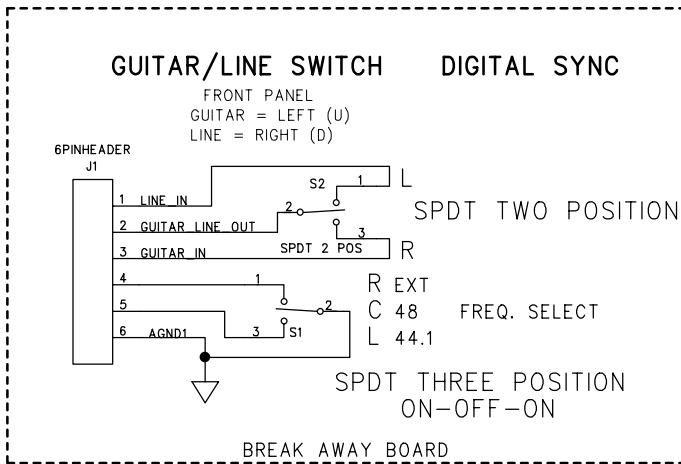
GUITAR/LINE SWITCH DIGITAL SYNC

FRONT PANEL
GUITAR = LEFT (U)
LINE = RIGHT (D)

6PINHEADER
J1

1 LINE_IN
2 GUITAR_LINE_OUT
3 GUITAR_IN
4
5
6 AGND1

S2
1
2
3
SPDT 2 POS

L
R

SPDT TWO POSITION

1
2
3
S1

R EXT
C 48 FREQ. SELECT
L 44.1

SPDT THREE POSITION
ON-OFF-ON

BREAK AWAY BOARD